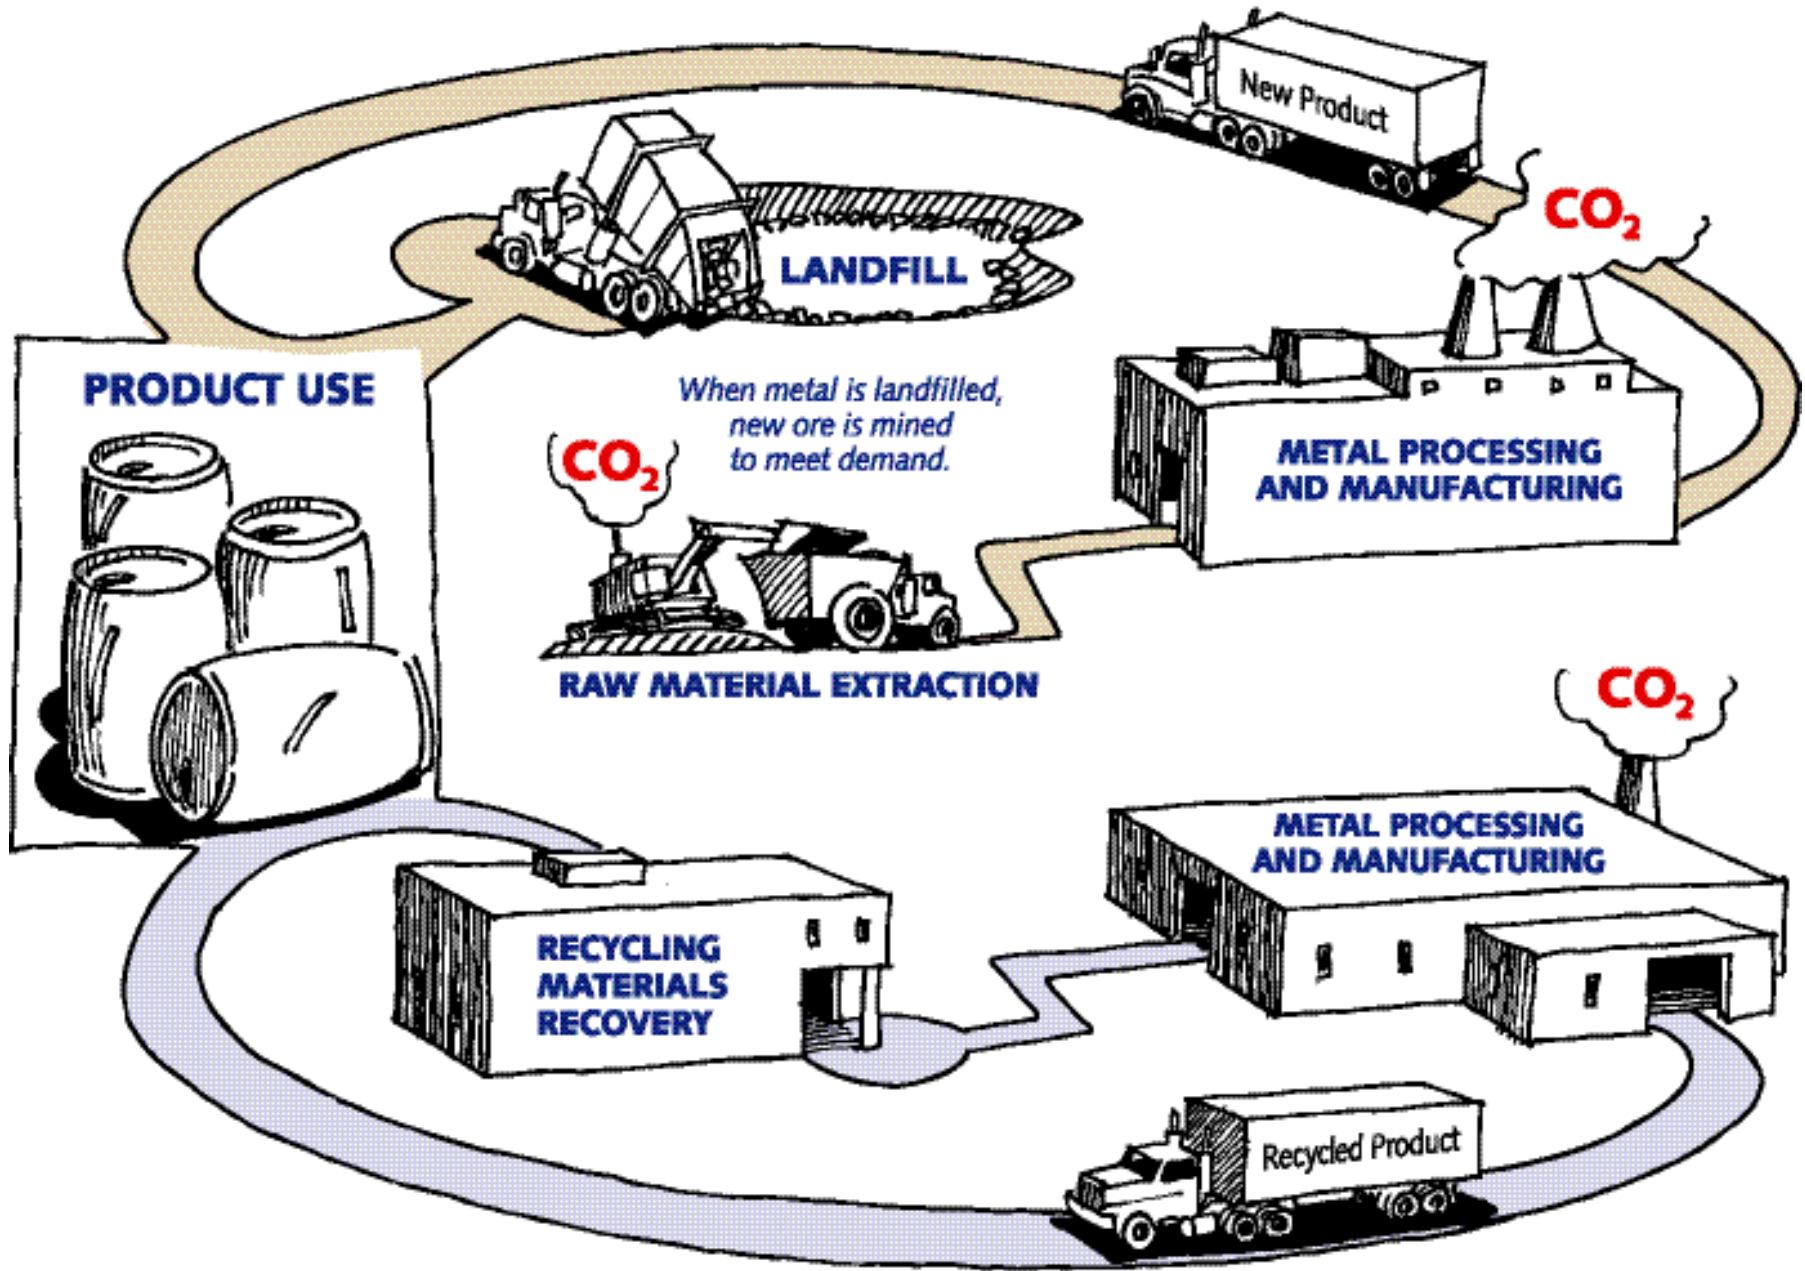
New Product

$CO_2$

LANDFILL

PRODUCT USE

When metal is landfilled, new ore is mined to meet demand.

$CO_2$

METAL PROCESSING AND MANUFACTURING

RAW MATERIAL EXTRACTION

$CO_2$

METAL PROCESSING AND MANUFACTURING

RECYCLING MATERIALS RECOVERY

Recycled Product